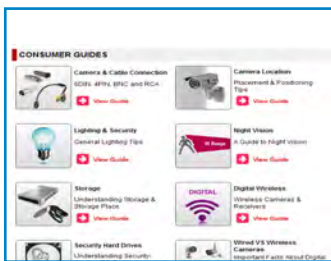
CONSUMER GUIDES

Camera & Cable Connection
6DIN, 4PIN, BNC and RCA
View Guide

Camera Location
Placement & Positioning Tips
View Guide

Lighting & Security
General Lighting Tips
View Guide

Night Vision
A Guide to Night Vision
View Guide

Storage
Understanding Storage & Storage Place
View Guide

DIGITAL
Digital Wireless
Wireless Cameras & Receivers
View Guide

Security Hard Drives
Understanding Security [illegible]

Wired VS Wireless Cameras
Important Facts About Digital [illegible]